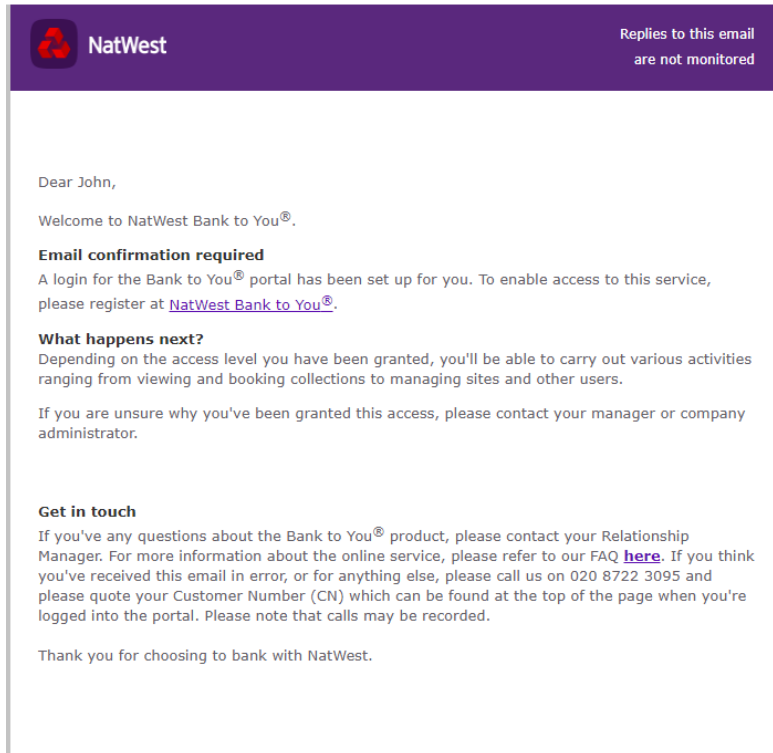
NatWest

Replies to this email are not monitored

Dear John,

Welcome to NatWest Bank to You®.

**Email confirmation required**
A login for the Bank to You® portal has been set up for you. To enable access to this service, please register at NatWest Bank to You®.

**What happens next?**
Depending on the access level you have been granted, you'll be able to carry out various activities ranging from viewing and booking collections to managing sites and other users.

If you are unsure why you've been granted this access, please contact your manager or company administrator.

**Get in touch**
If you've any questions about the Bank to You® product, please contact your Relationship Manager. For more information about the online service, please refer to our FAQ **here**. If you think you've received this email in error, or for anything else, please call us on 020 8722 3095 and please quote your Customer Number (CN) which can be found at the top of the page when you're logged into the portal. Please note that calls may be recorded.

Thank you for choosing to bank with NatWest.